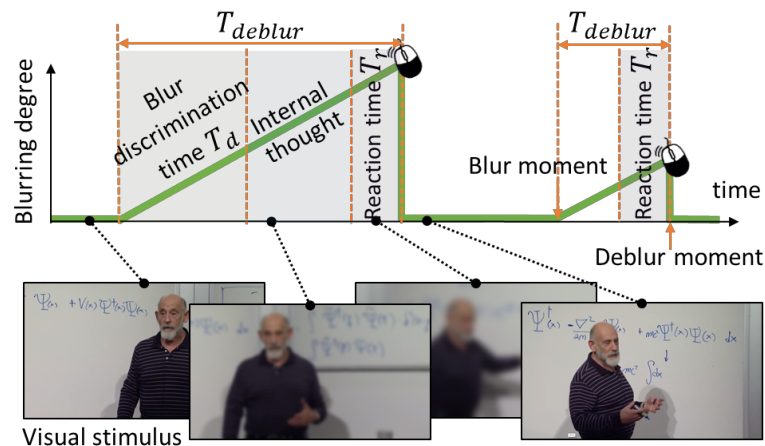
$T_{deblur}$

$T_{deblur}$

Blurring degree

Blur discrimination time $T_d$

Internal thought

Reaction time $T_r$

Reaction time $T_r$

Blur moment

time

Deblur moment

$\Psi(x) + V(x)\Psi^{\dagger}(x)\Psi(x)$

$\Psi^{\dagger}(x) \frac{-\nabla^2}{2m}\Psi(x) + m c^2 \Psi^{\dagger}(x)\Psi(x) \, dx$

$\int dx$

Visual stimulus